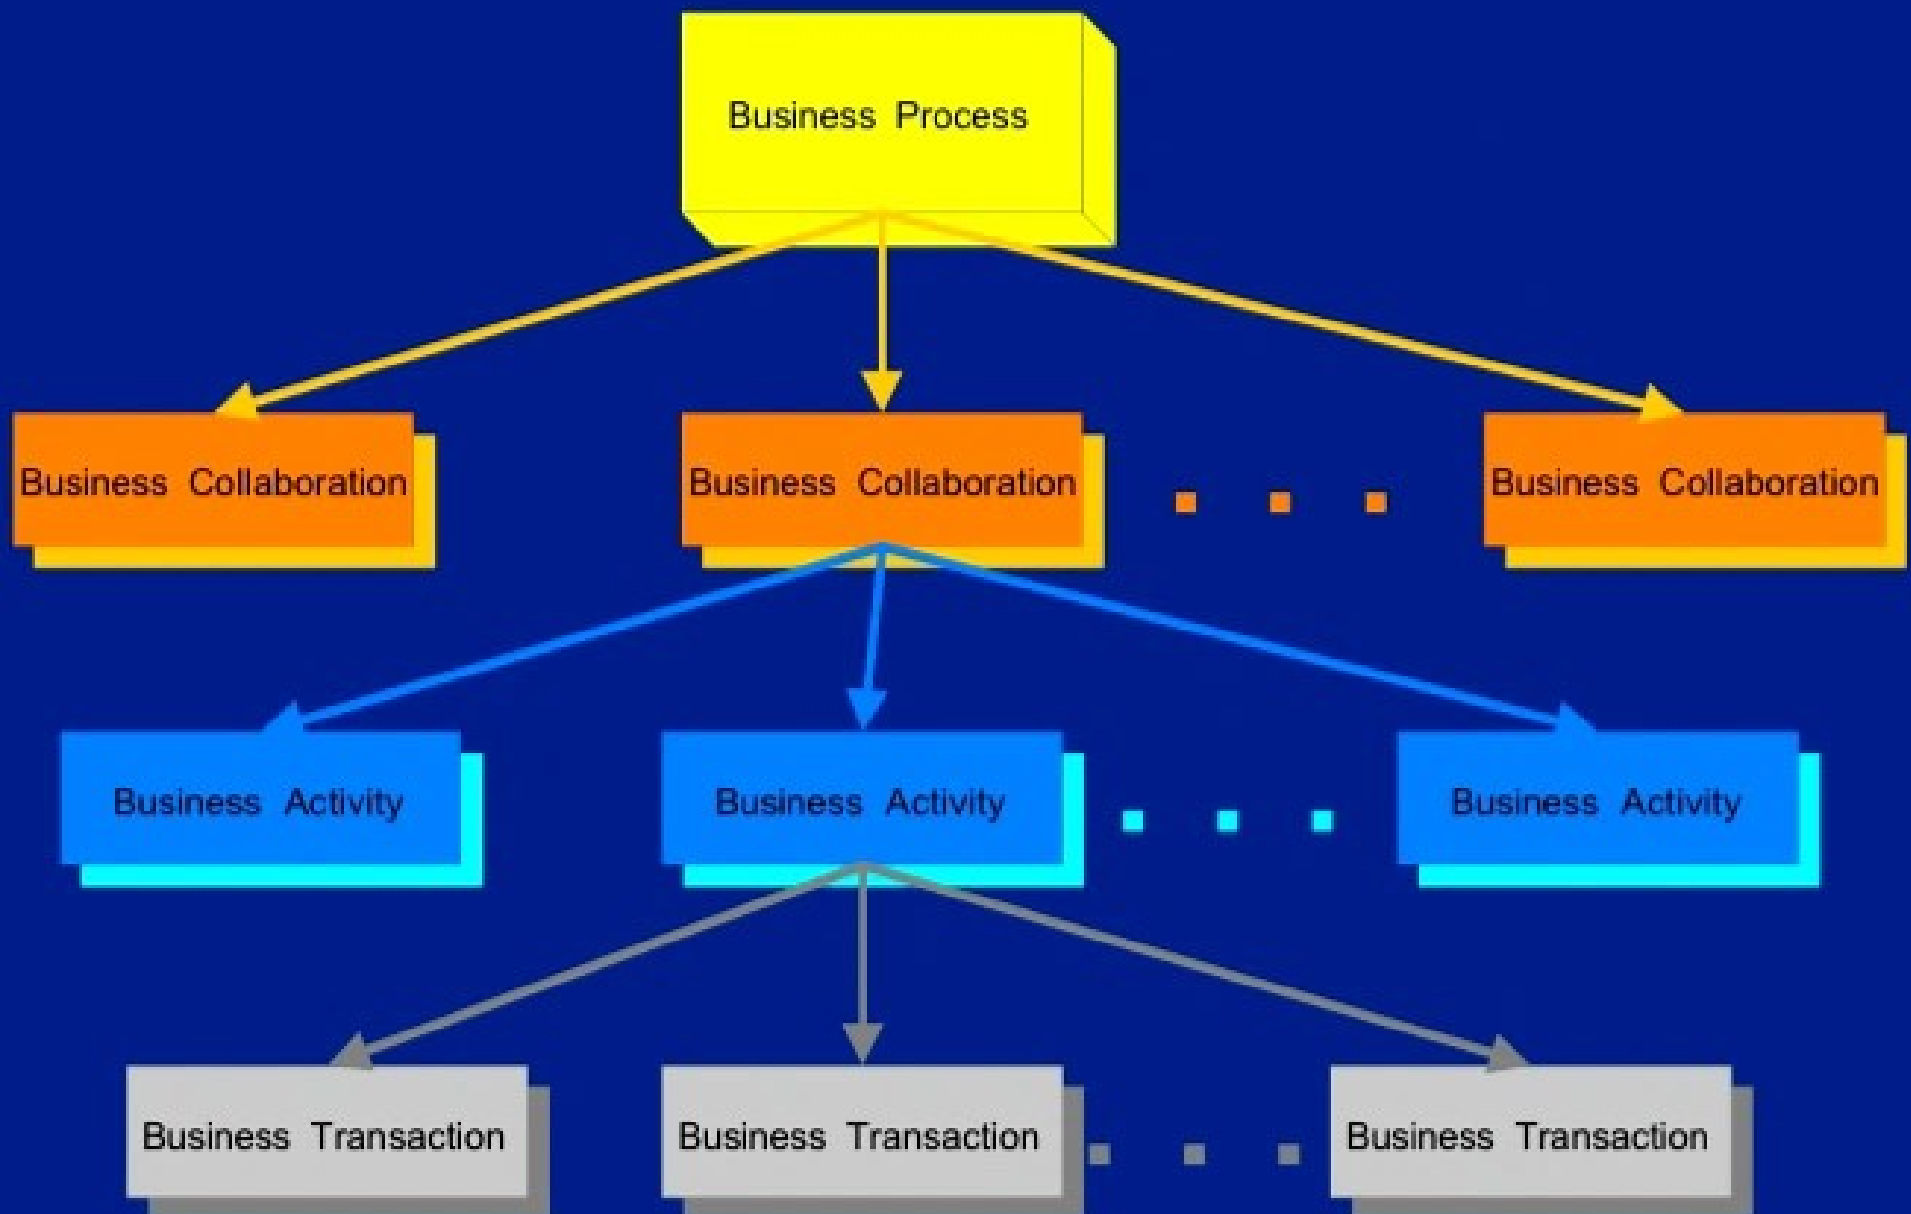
Business Process

Business Collaboration

Business Collaboration

. . .

Business Collaboration

Business Activity

Business Activity

. . .

Business Activity

Business Transaction

Business Transaction

. . .

Business Transaction